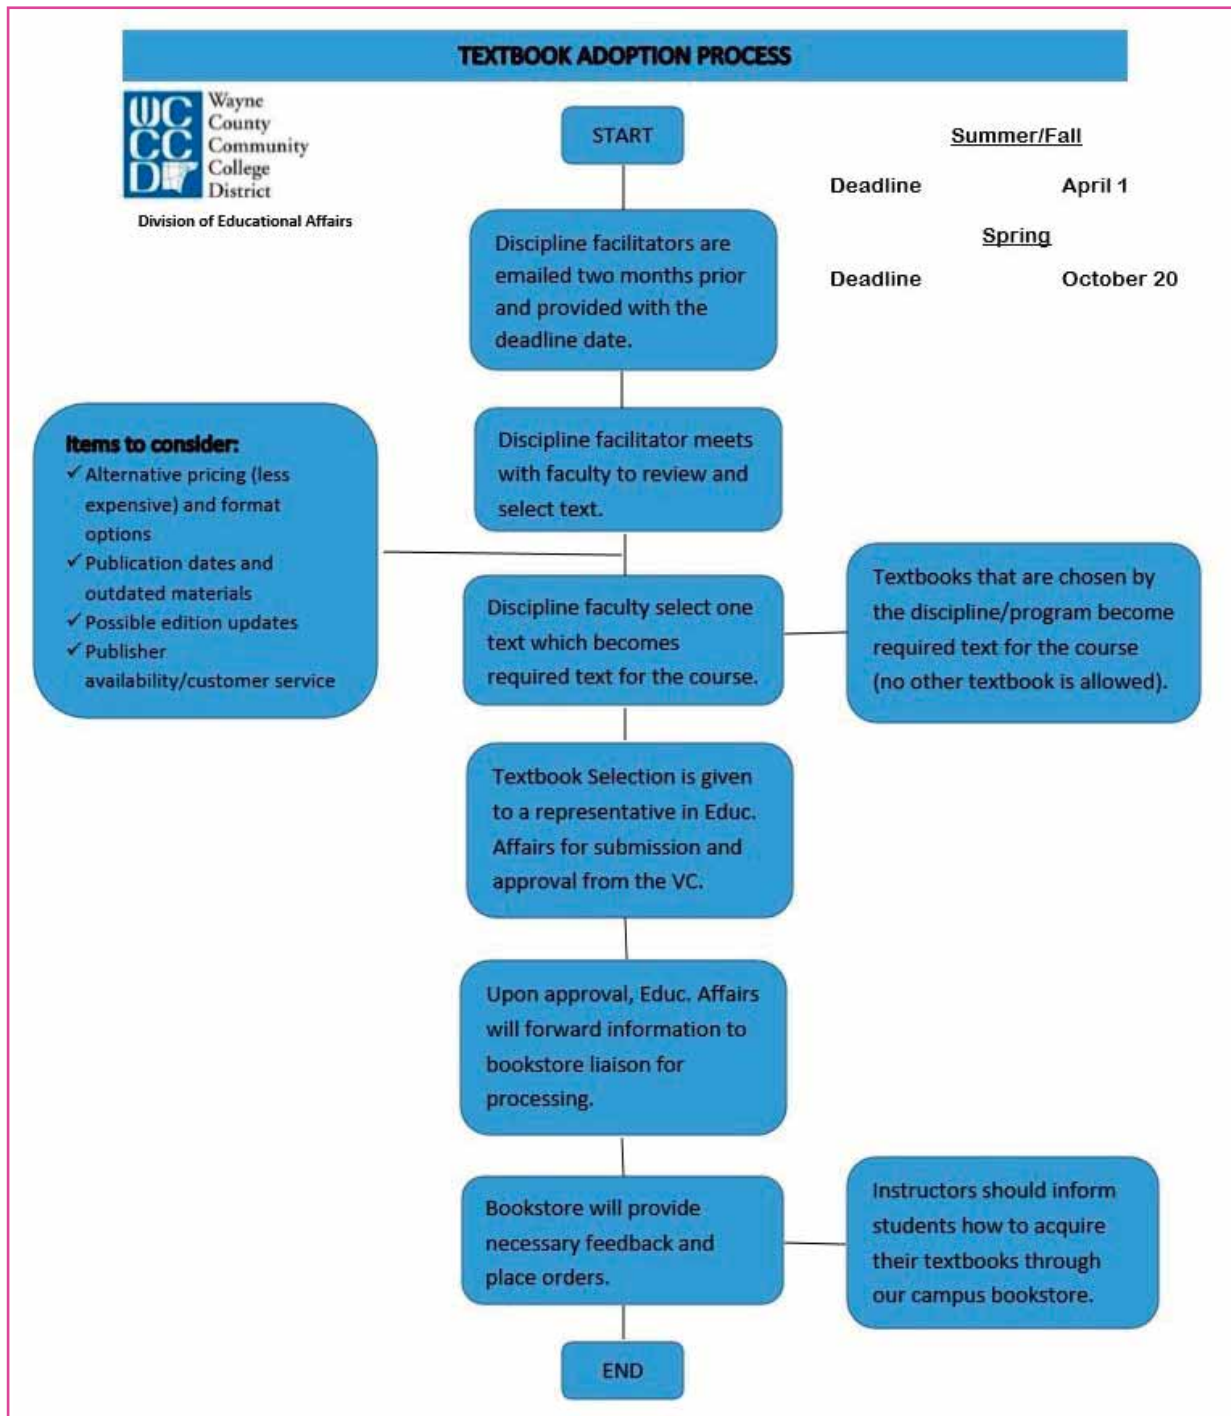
TEXTBOOK ADOPTION PROCESS

WCCCD Wayne County Community College District

Division of Educational Affairs

START

Summer/Fall

Deadline April 1

Spring

Deadline October 20

Discipline facilitators are emailed two months prior and provided with the deadline date.

Discipline facilitator meets with faculty to review and select text.

Items to consider:
✓ Alternative pricing (less expensive) and format options
✓ Publication dates and outdated materials
✓ Possible edition updates
✓ Publisher availability/customer service

Discipline faculty select one text which becomes required text for the course.

Textbooks that are chosen by the discipline/program become required text for the course (no other textbook is allowed).

Textbook Selection is given to a representative in Educ. Affairs for submission and approval from the VC.

Upon approval, Educ. Affairs will forward information to bookstore liaison for processing.

Bookstore will provide necessary feedback and place orders.

Instructors should inform students how to acquire their textbooks through our campus bookstore.

END